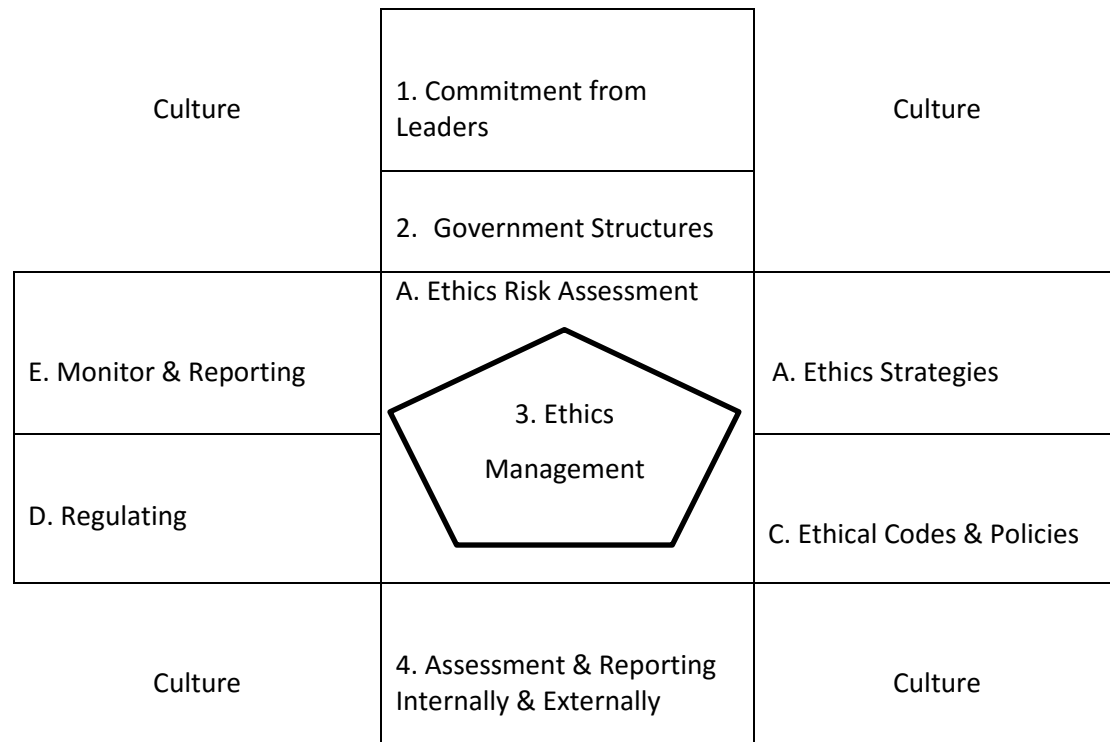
Culture

1. Commitment from Leaders

Culture

2. Government Structures

A. Ethics Risk Assessment

E. Monitor & Reporting

3. Ethics Management

A. Ethics Strategies

D. Regulating

C. Ethical Codes & Policies

Culture

4. Assessment & Reporting Internally & Externally

Culture